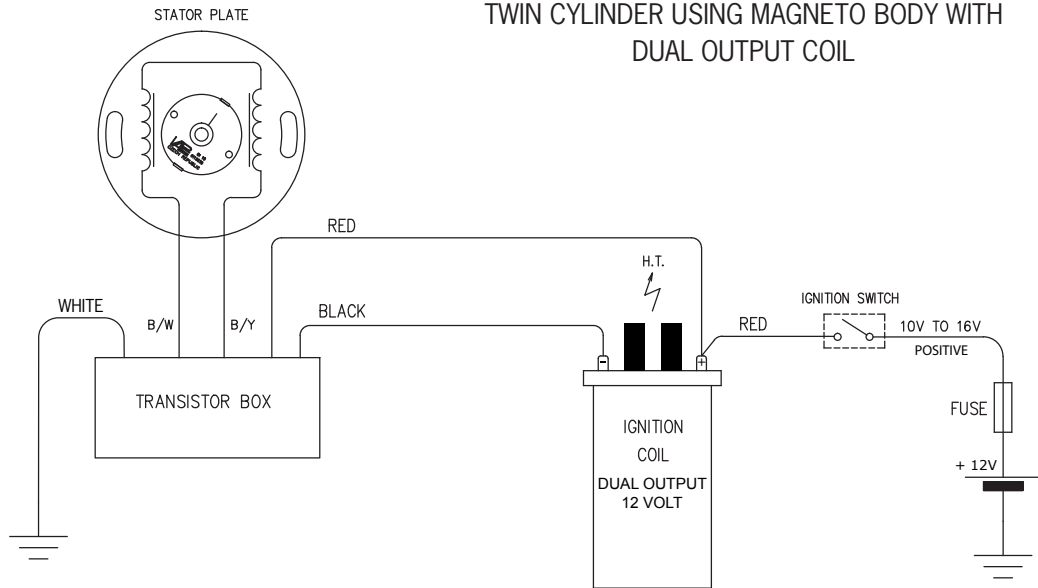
TWIN CYLINDER USING MAGNETO BODY WITH DUAL OUTPUT COIL

STATOR PLATE

RED

H.T.

WHITE

B/W

B/Y

BLACK

RED

IGNITION SWITCH

10V TO 16V

POSITIVE

-

+

TRANSISTOR BOX

IGNITION COIL

DUAL OUTPUT 12 VOLT

FUSE

+ 12V